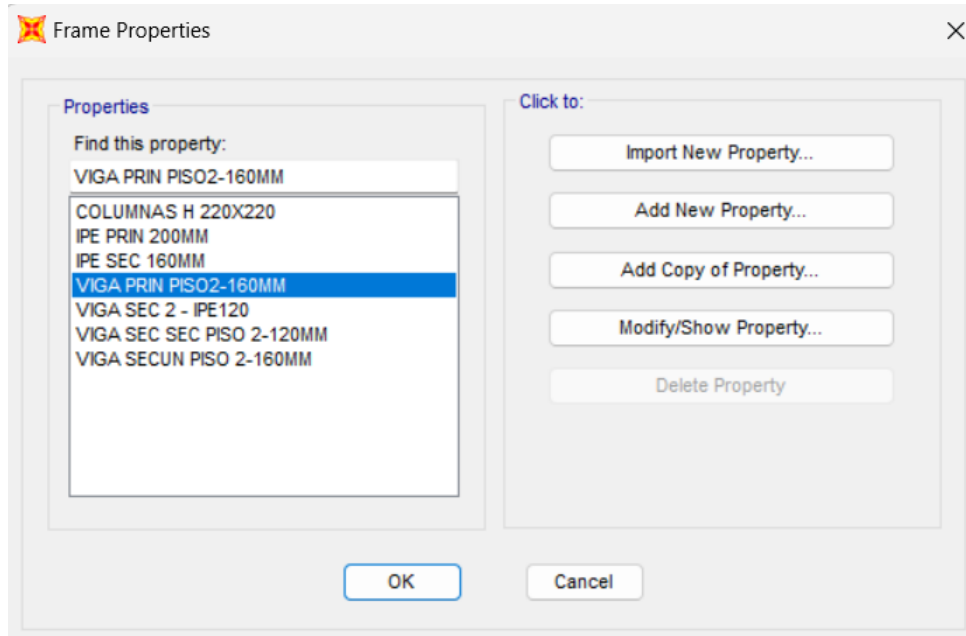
Frame Properties

Properties

Find this property:

VIGA PRIN PISO2-160MM

COLUMNAS H 220X220
IPE PRIN 200MM
IPE SEC 160MM
VIGA PRIN PISO2-160MM
VIGA SEC 2 - IPE120
VIGA SEC SEC PISO 2-120MM
VIGA SECUN PISO 2-160MM

Click to:

Import New Property...

Add New Property...

Add Copy of Property...

Modify/Show Property...

Delete Property

OK

Cancel